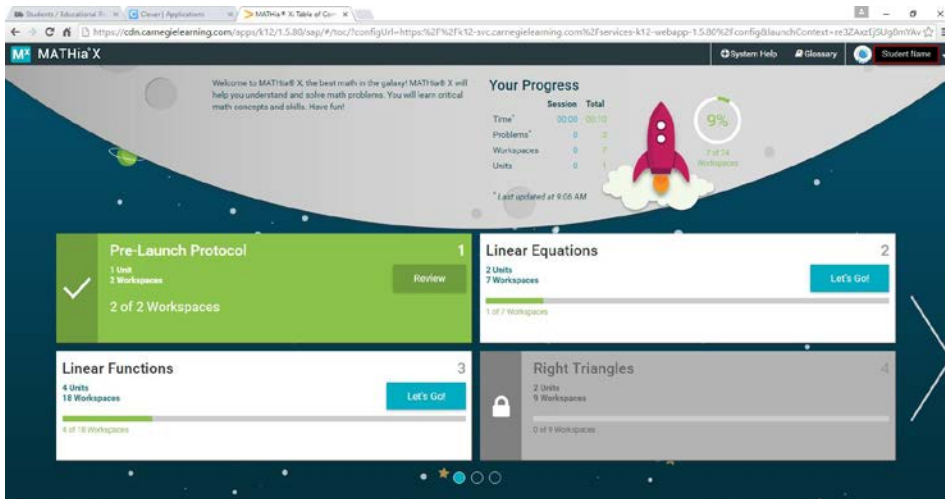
Students / Educational R ×   Clever | Applications ×   MATHia® X: Table of Con ×

https://cdn.carnegielearning.com/apps/k12/1.5.80/sap/#/toc/?configUrl=https:%2F%2Fk12-svc.carnegielearning.com%2Fservices-k12-webapp-1.5.80%2Fconfig&launchContext=re3ZAxzfjSUg0mYAv

MATHia® X

System Help   Glossary   Student Name

Welcome to MATHia® X, the best math in the galaxy! MATHia® X will help you understand and solve math problems. You will learn critical math concepts and skills. Have fun!

Your Progress

| | Session | Total |
|---|---|---|
| Time* | 00:00 | 00:10 |
| Problems* | 0 | 3 |
| Workspaces | 0 | 2 |
| Units | 0 | 1 |

* Last updated at 9:06 AM

9%

2 of 24 Workspaces

Pre-Launch Protocol 1
1 Unit
2 Workspaces
Review
2 of 2 Workspaces

Linear Equations 2
2 Units
7 Workspaces
Let's Go!
1 of 7 Workspaces

Linear Functions 3
4 Units
18 Workspaces
Let's Go!
4 of 18 Workspaces

Right Triangles 4
2 Units
9 Workspaces
0 of 9 Workspaces